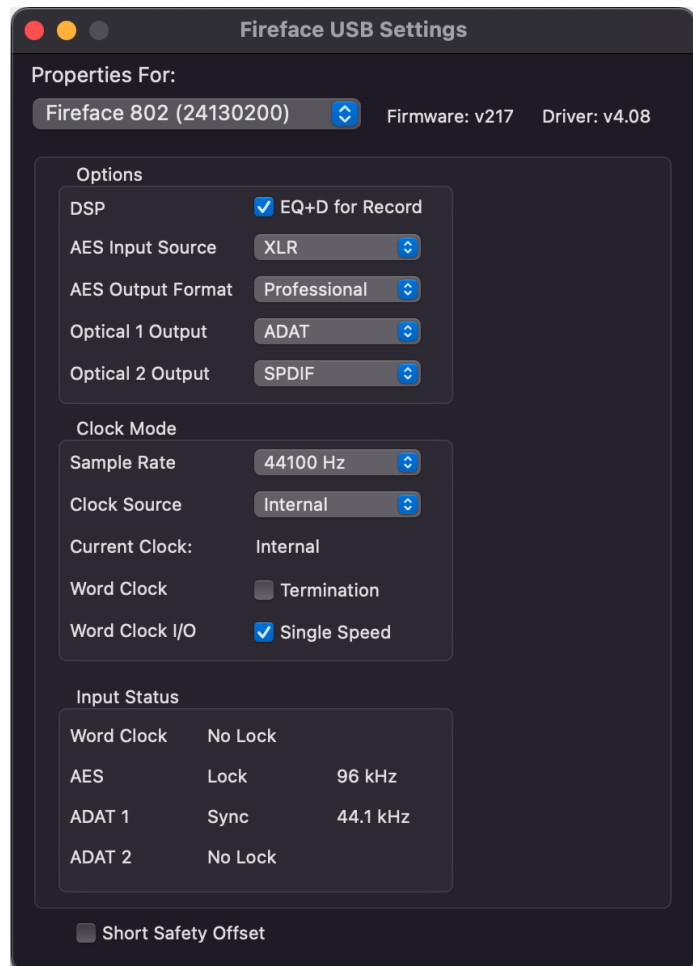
Fireface USB Settings

Properties For:

Fireface 802 (24130200)

Firmware: v217

Driver: v4.08

Options

DSP
EQ+D for Record

AES Input Source
XLR

AES Output Format
Professional

Optical 1 Output
ADAT

Optical 2 Output
SPDIF

Clock Mode

Sample Rate
44100 Hz

Clock Source
Internal

Current Clock:
Internal

Word Clock
Termination

Word Clock I/O
Single Speed

Input Status

| | | |
|---|---|---|
| Word Clock | No Lock | |
| AES | Lock | 96 kHz |
| ADAT 1 | Sync | 44.1 kHz |
| ADAT 2 | No Lock | |

Short Safety Offset